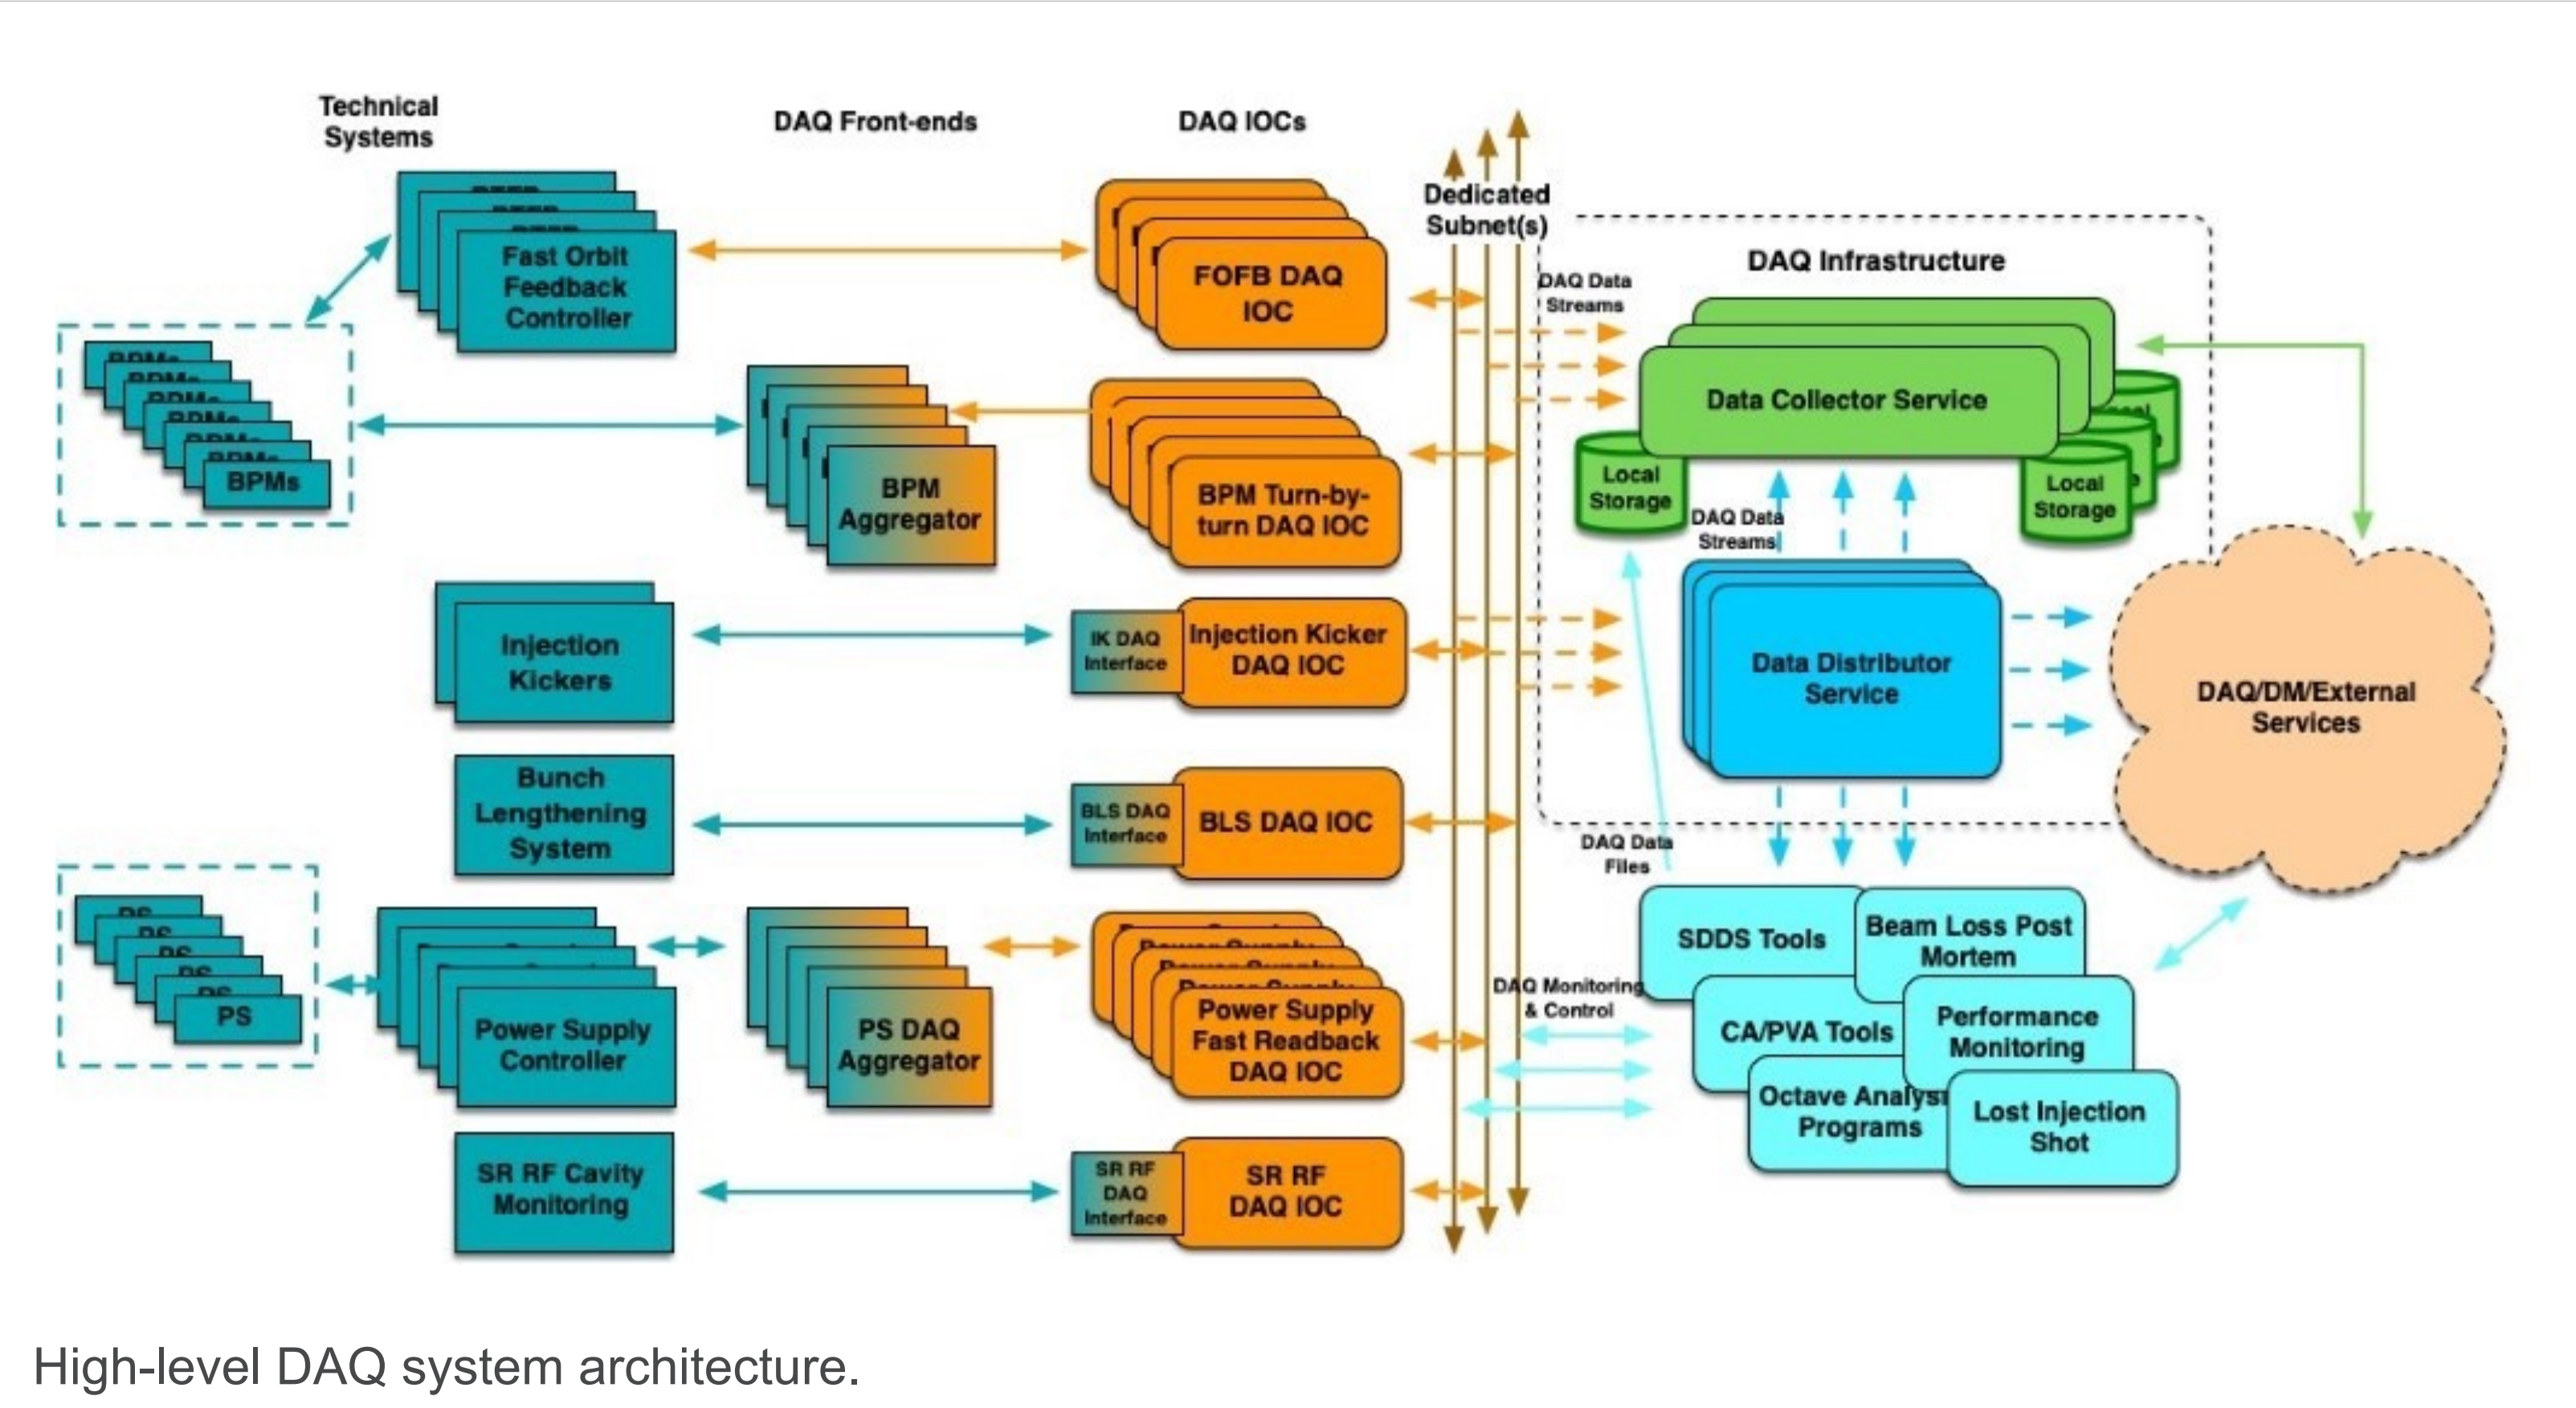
Technical Systems

DAQ Front-ends

DAQ IOCs

Dedicated Subnet(s)

Fast Orbit Feedback Controller

FOFB DAQ IOC

DAQ Data Streams

DAQ Infrastructure

Data Collector Service

BPMs

BPM Aggregator

BPM Turn-by-turn DAQ IOC

Local Storage

Local Storage

DAQ Data Streams

Injection Kickers

IK DAQ Interface

Injection Kicker DAQ IOC

Data Distributor Service

DAQ/DM/External Services

Bunch Lengthening System

BLS DAQ Interface

BLS DAQ IOC

DAQ Data Files

PS

Power Supply Controller

PS DAQ Aggregator

Power Supply Fast Readback DAQ IOC

DAQ Monitoring & Control

SDDS Tools

Beam Loss Post Mortem

CA/PVA Tools

Performance Monitoring

Octave Analysi Programs

Lost Injection Shot

SR RF Cavity Monitoring

SR RF DAQ Interface

SR RF DAQ IOC

High-level DAQ system architecture.